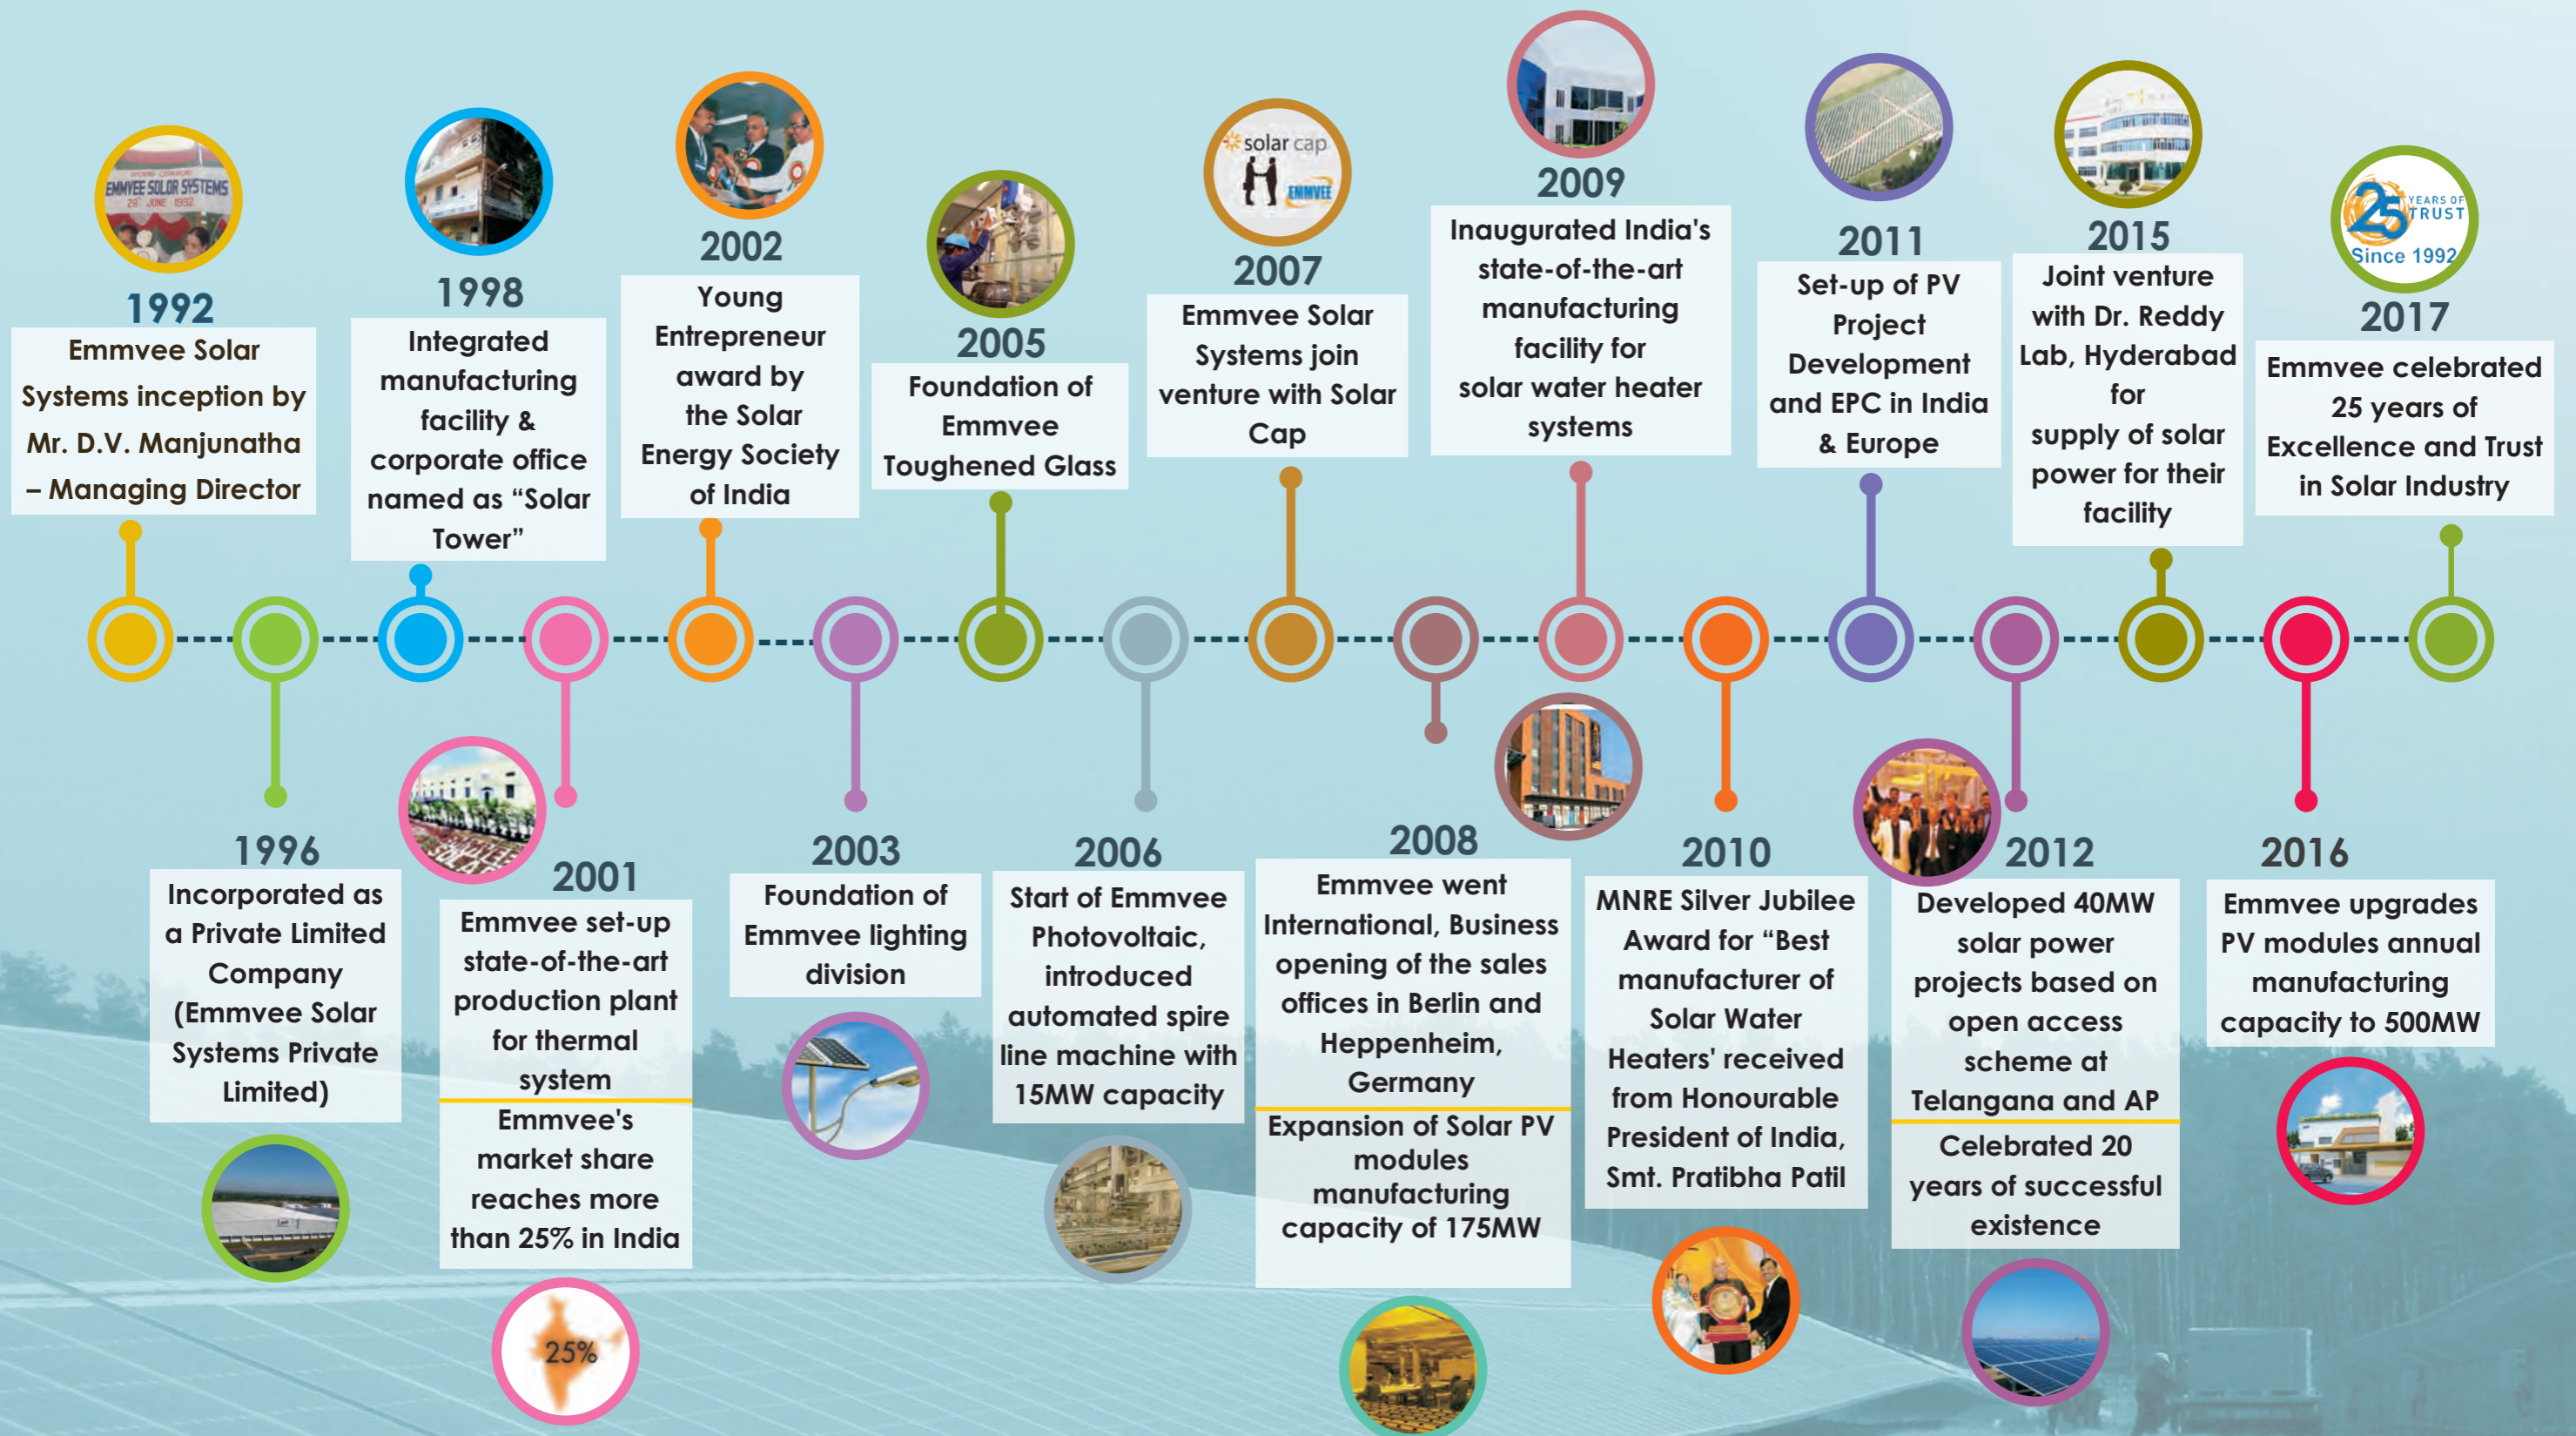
EMMVEE SOLAR SYSTEMS
29 JUNE 1992

1992
Emmvee Solar Systems inception by Mr. D.V. Manjunatha – Managing Director

1998
Integrated manufacturing facility & corporate office named as "Solar Tower"

2002
Young Entrepreneur award by the Solar Energy Society of India

2005
Foundation of Emmvee Toughened Glass

solar cap
EMMVEE

2007
Emmvee Solar Systems join venture with Solar Cap

2009
Inaugurated India's state-of-the-art manufacturing facility for solar water heater systems

2011
Set-up of PV Project Development and EPC in India & Europe

2015
Joint venture with Dr. Reddy Lab, Hyderabad for supply of solar power for their facility

25 YEARS OF TRUST
Since 1992

2017
Emmvee celebrated 25 years of Excellence and Trust in Solar Industry

1996
Incorporated as a Private Limited Company (Emmvee Solar Systems Private Limited)

2001
Emmvee set-up state-of-the-art production plant for thermal system

Emmvee's market share reaches more than 25% in India

25%

2003
Foundation of Emmvee lighting division

2006
Start of Emmvee Photovoltaic, introduced automated spire line machine with 15MW capacity

2008
Emmvee went International, Business opening of the sales offices in Berlin and Heppenheim, Germany

Expansion of Solar PV modules manufacturing capacity of 175MW

2010
MNRE Silver Jubilee Award for "Best manufacturer of Solar Water Heaters' received from Honourable President of India, Smt. Pratibha Patil

2012
Developed 40MW solar power projects based on open access scheme at Telangana and AP

Celebrated 20 years of successful existence

2016
Emmvee upgrades PV modules annual manufacturing capacity to 500MW